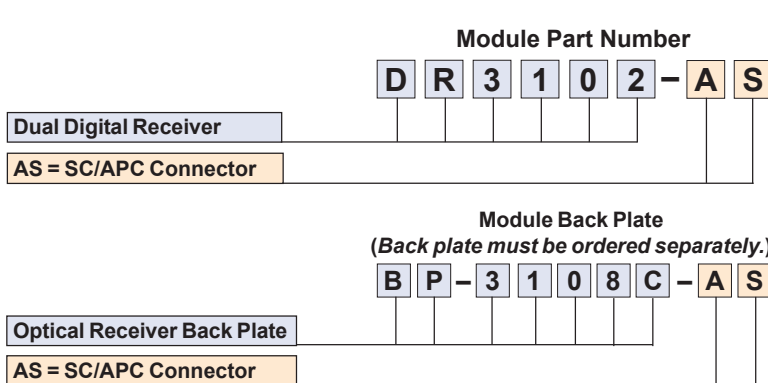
Module Part Number

D R 3 1 0 2 – A S

Dual Digital Receiver

AS = SC/APC Connector

Module Back Plate
(*Back plate must be ordered separately.*)

B P – 3 1 0 8 C – A S

Optical Receiver Back Plate

AS = SC/APC Connector